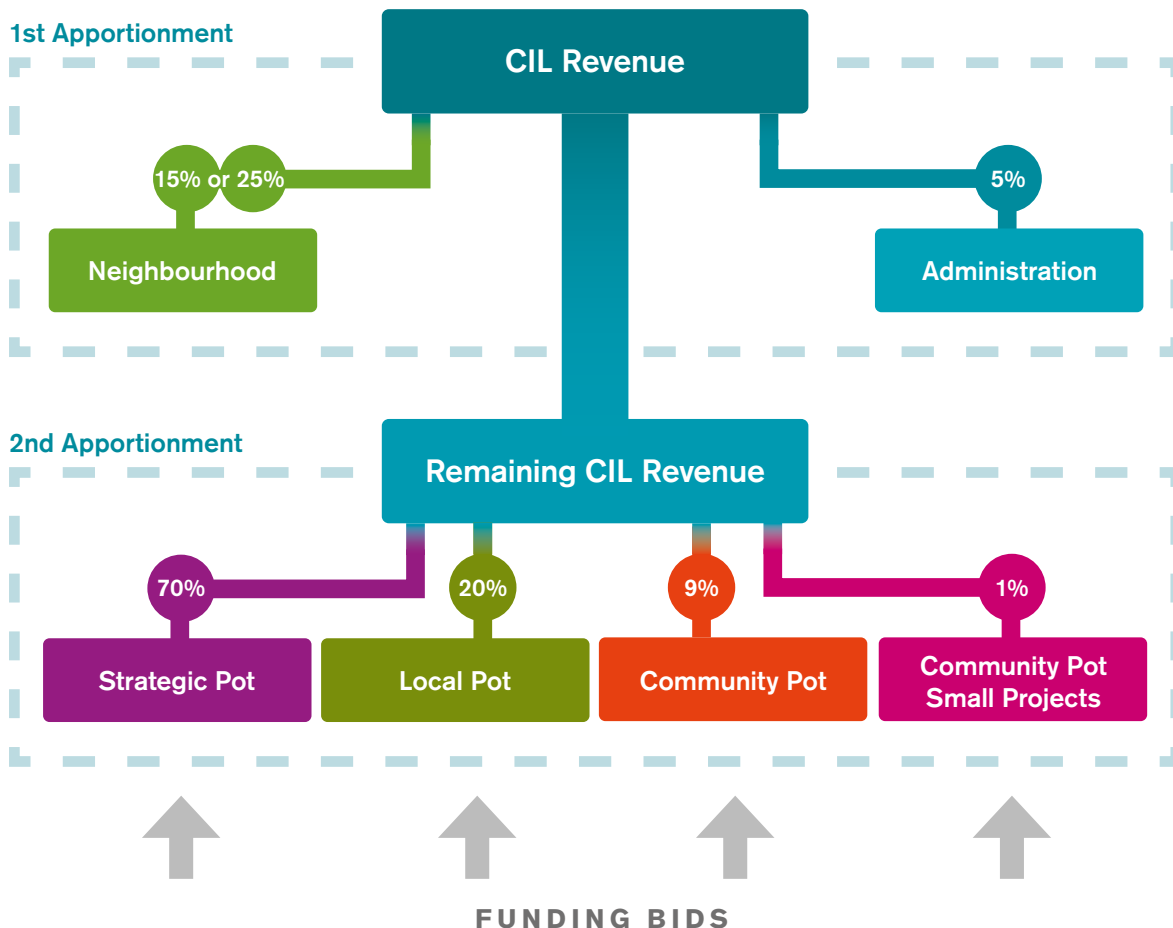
1st Apportionment

CIL Revenue

15% or 25%

Neighbourhood

5%

Administration

2nd Apportionment

Remaining CIL Revenue

70%

20%

9%

1%

Strategic Pot

Local Pot

Community Pot

Community Pot Small Projects

FUNDING BIDS